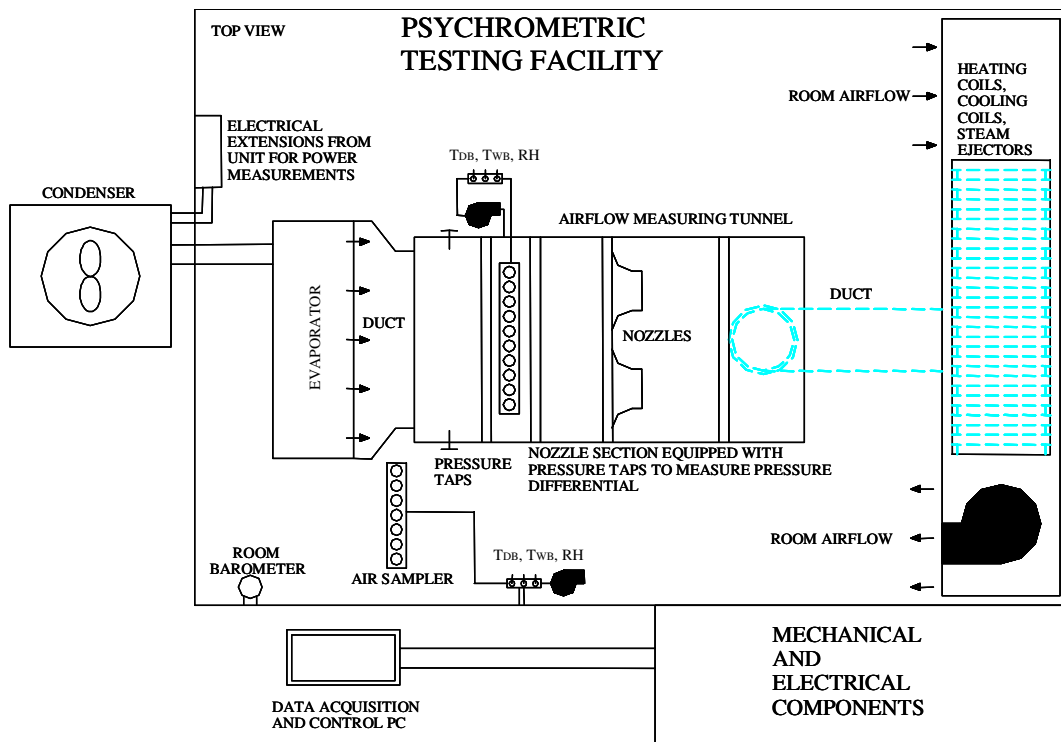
TOP VIEW

PSYCHROMETRIC TESTING FACILITY

HEATING COILS, COOLING COILS, STEAM EJECTORS

ROOM AIRFLOW

ELECTRICAL EXTENSIONS FROM UNIT FOR POWER MEASUREMENTS

$T_{DB}$, $T_{WB}$, RH

CONDENSER

AIRFLOW MEASURING TUNNEL

DUCT

EVAPORATOR

DUCT

NOZZLES

NOZZLE SECTION EQUIPPED WITH PRESSURE TAPS TO MEASURE PRESSURE DIFFERENTIAL

PRESSURE TAPS

ROOM AIRFLOW

ROOM BAROMETER

AIR SAMPLER

$T_{DB}$, $T_{WB}$, RH

MECHANICAL AND ELECTRICAL COMPONENTS

DATA ACQUISITION AND CONTROL PC